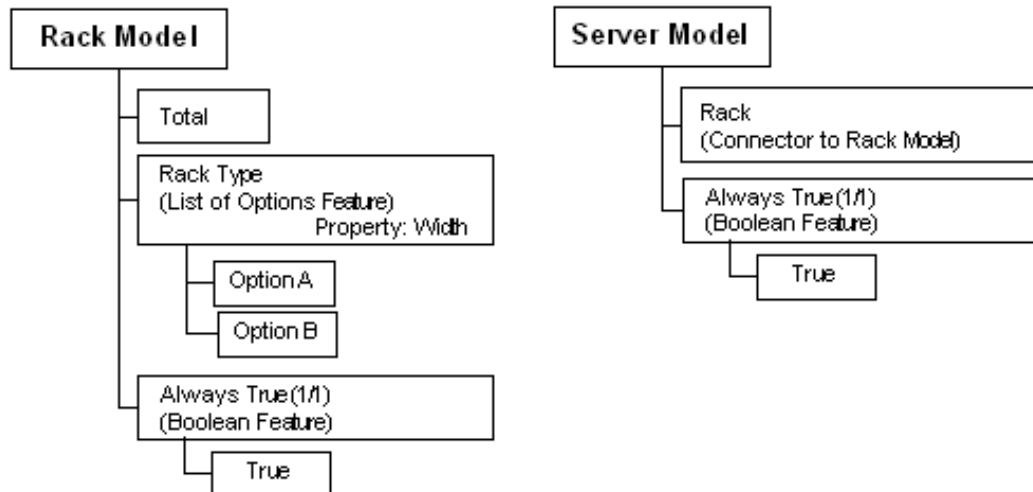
Rack Model

Total

Rack Type
(List of Options Feature)
Property: Width

Option A

Option B

Always True (1/1)
(Boolean Feature)

True

Server Model

Rack
(Connector to Rack Model)

Always True (1/1)
(Boolean Feature)

True